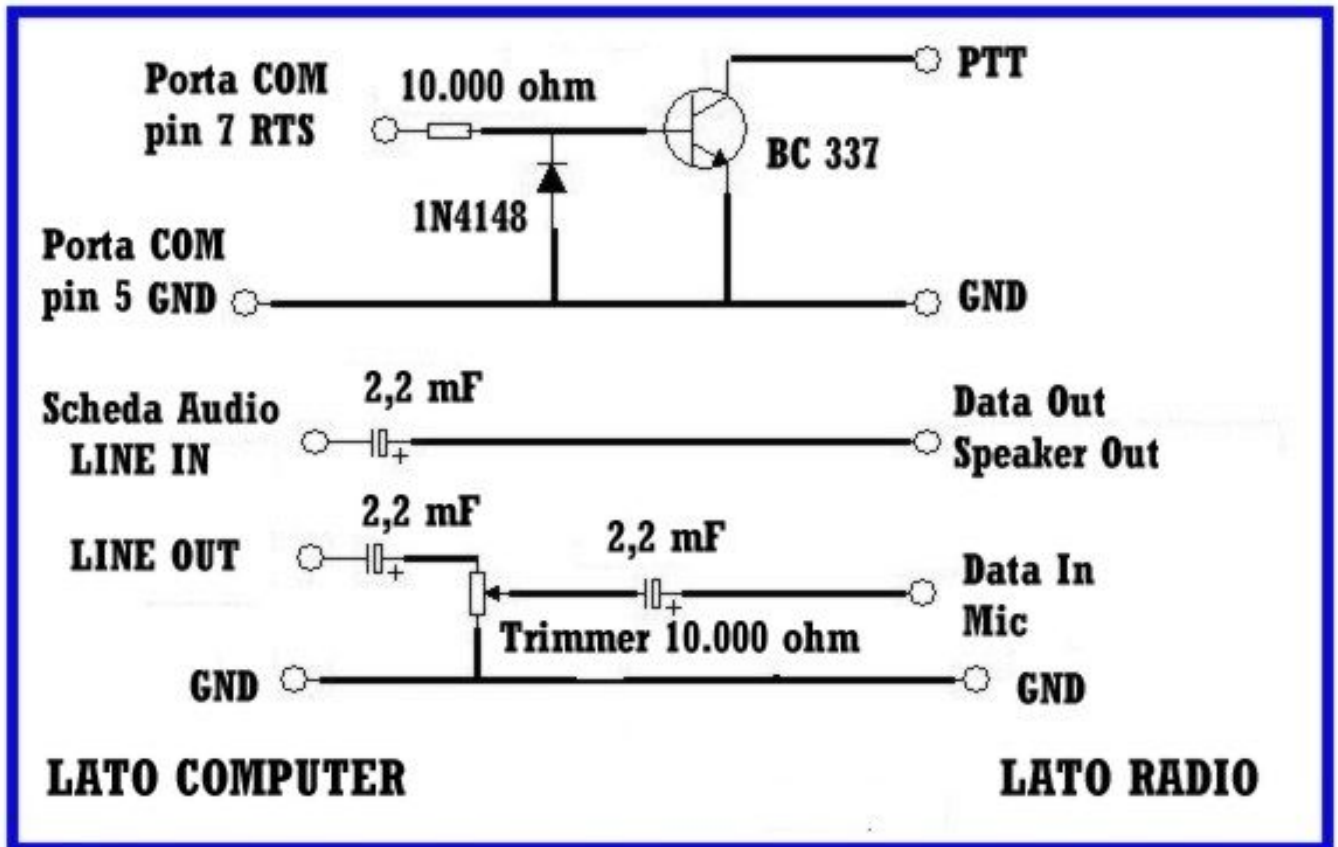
Porta COM pin 7 RTS

10.000 ohm

PTT

BC 337

1N4148

Porta COM pin 5 GND

GND

Scheda Audio LINE IN

2,2 mF

Data Out Speaker Out

LINE OUT

2,2 mF

2,2 mF

Data In Mic

Trimmer 10.000 ohm

GND

GND

LATO COMPUTER

LATO RADIO